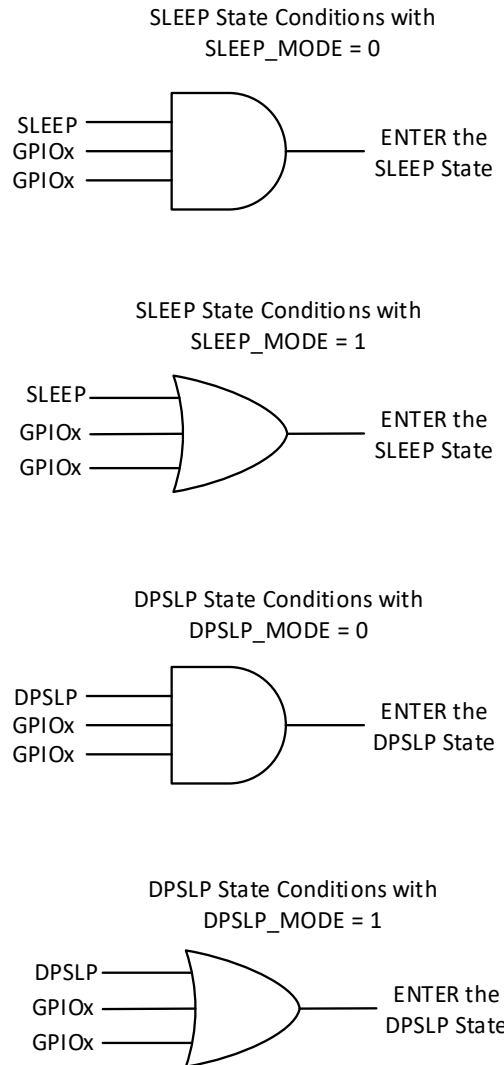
SLEEP State Conditions with SLEEP_MODE = 0

SLEEP
GPIOx
GPIOx

ENTER the SLEEP State

SLEEP State Conditions with SLEEP_MODE = 1

SLEEP
GPIOx
GPIOx

ENTER the SLEEP State

DPSLP State Conditions with DPSLP_MODE = 0

DPSLP
GPIOx
GPIOx

ENTER the DPSLP State

DPSLP State Conditions with DPSLP_MODE = 1

DPSLP
GPIOx
GPIOx

ENTER the DPSLP State